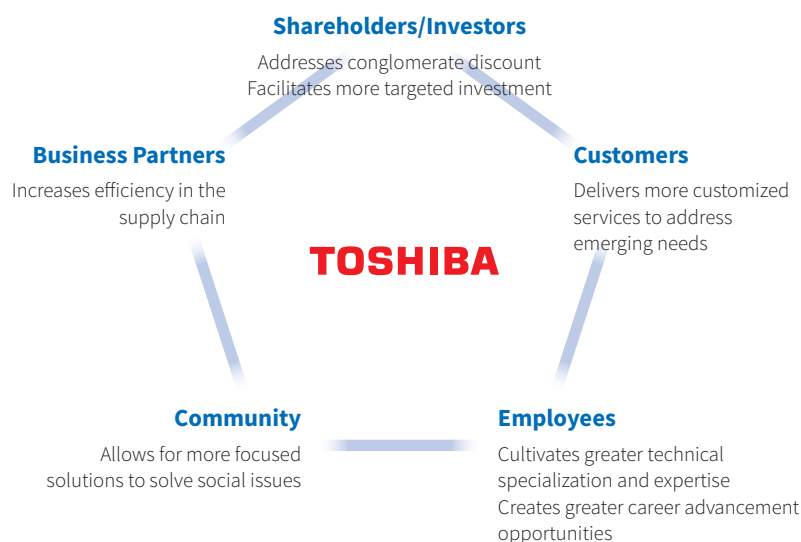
Shareholders/Investors
Addresses conglomerate discount
Facilitates more targeted investment

Business Partners
Increases efficiency in the supply chain

Customers
Delivers more customized services to address emerging needs

TOSHIBA

Community
Allows for more focused solutions to solve social issues

Employees
Cultivates greater technical specialization and expertise
Creates greater career advancement opportunities